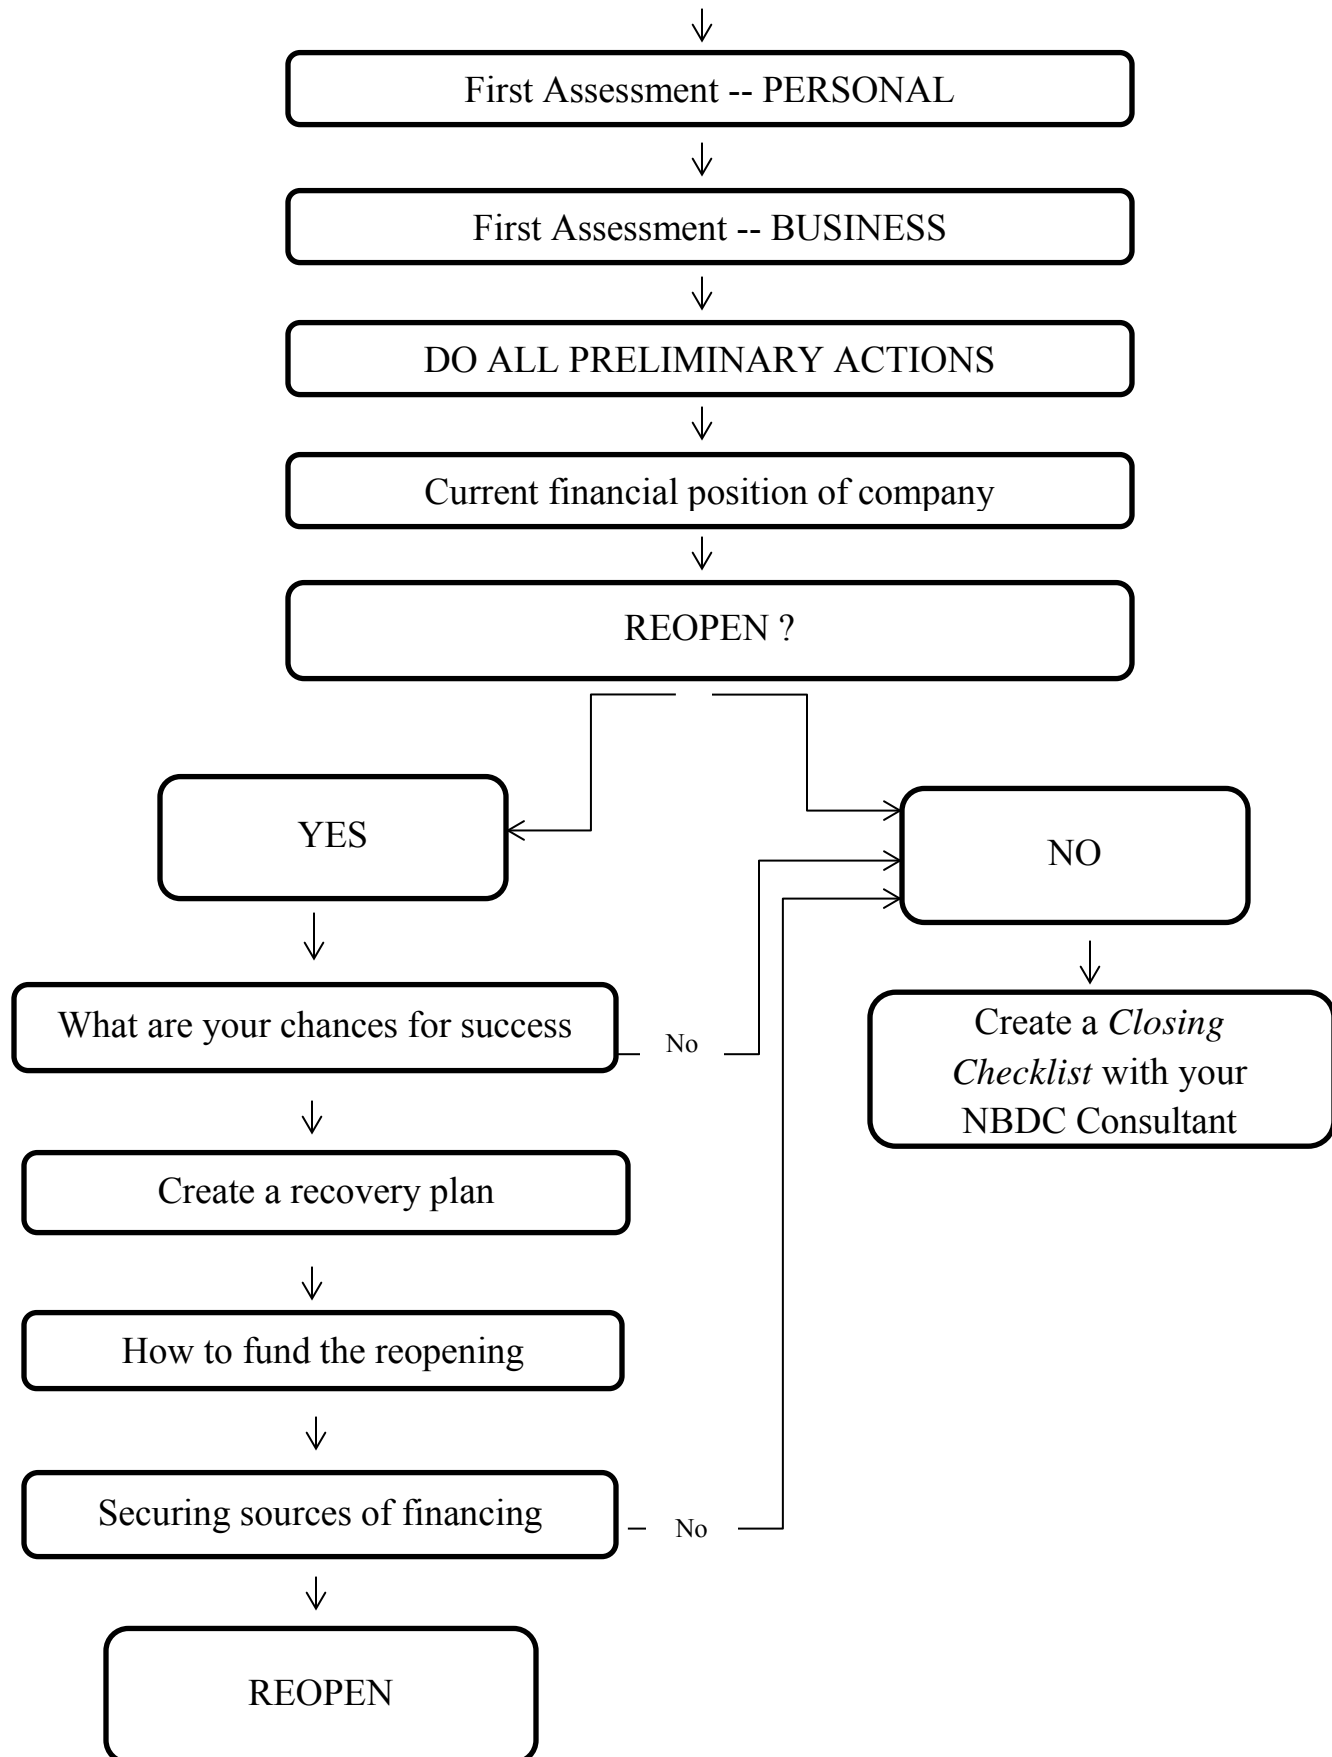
First Assessment -- PERSONAL

First Assessment -- BUSINESS

DO ALL PRELIMINARY ACTIONS

Current financial position of company

REOPEN ?

YES

NO

What are your chances for success

No

Create a *Closing Checklist* with your NBDC Consultant

Create a recovery plan

How to fund the reopening

Securing sources of financing

No

REOPEN